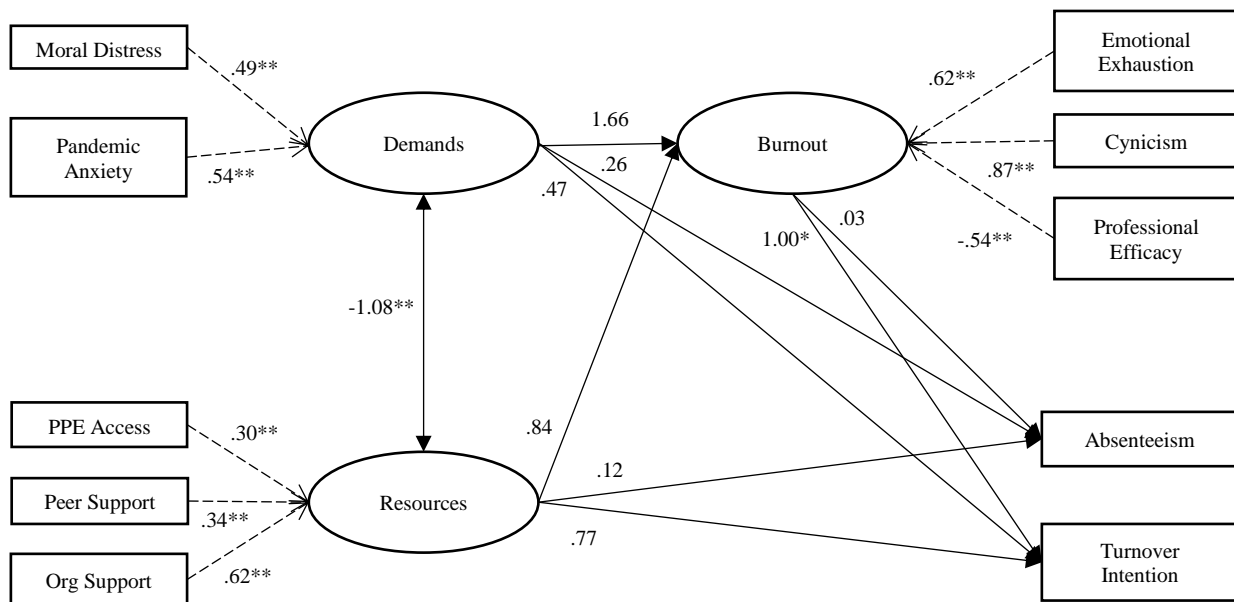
Moral Distress

.49**

Pandemic Anxiety

.54**

Demands

1.66

.26

.47

Burnout

Emotional Exhaustion

.62**

Cynicism

.87**

Professional Efficacy

-.54**

1.00*

.03

-1.08**

PPE Access

.30**

Peer Support

.34**

Org Support

.62**

Resources

.84

.12

.77

Absenteeism

Turnover Intention